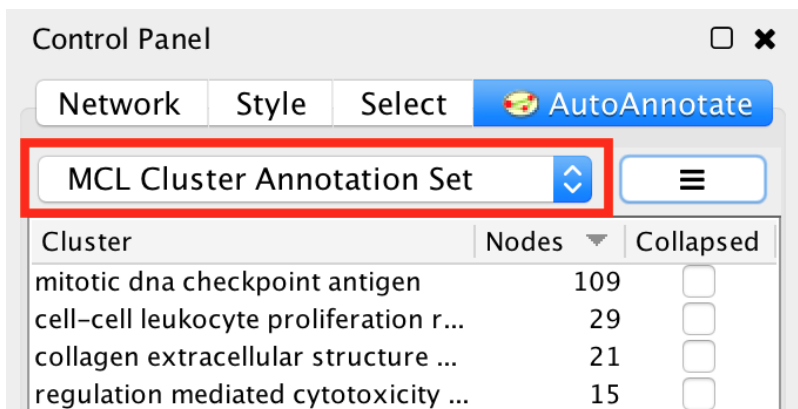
Control Panel

Network | Style | Select | AutoAnnotate

MCL Cluster Annotation Set

| Cluster | Nodes | Collapsed |
|---|---|---|
| mitotic dna checkpoint antigen | 109 | |
| cell-cell leukocyte proliferation r... | 29 | |
| collagen extracellular structure ... | 21 | |
| regulation mediated cytotoxicity ... | 15 | |